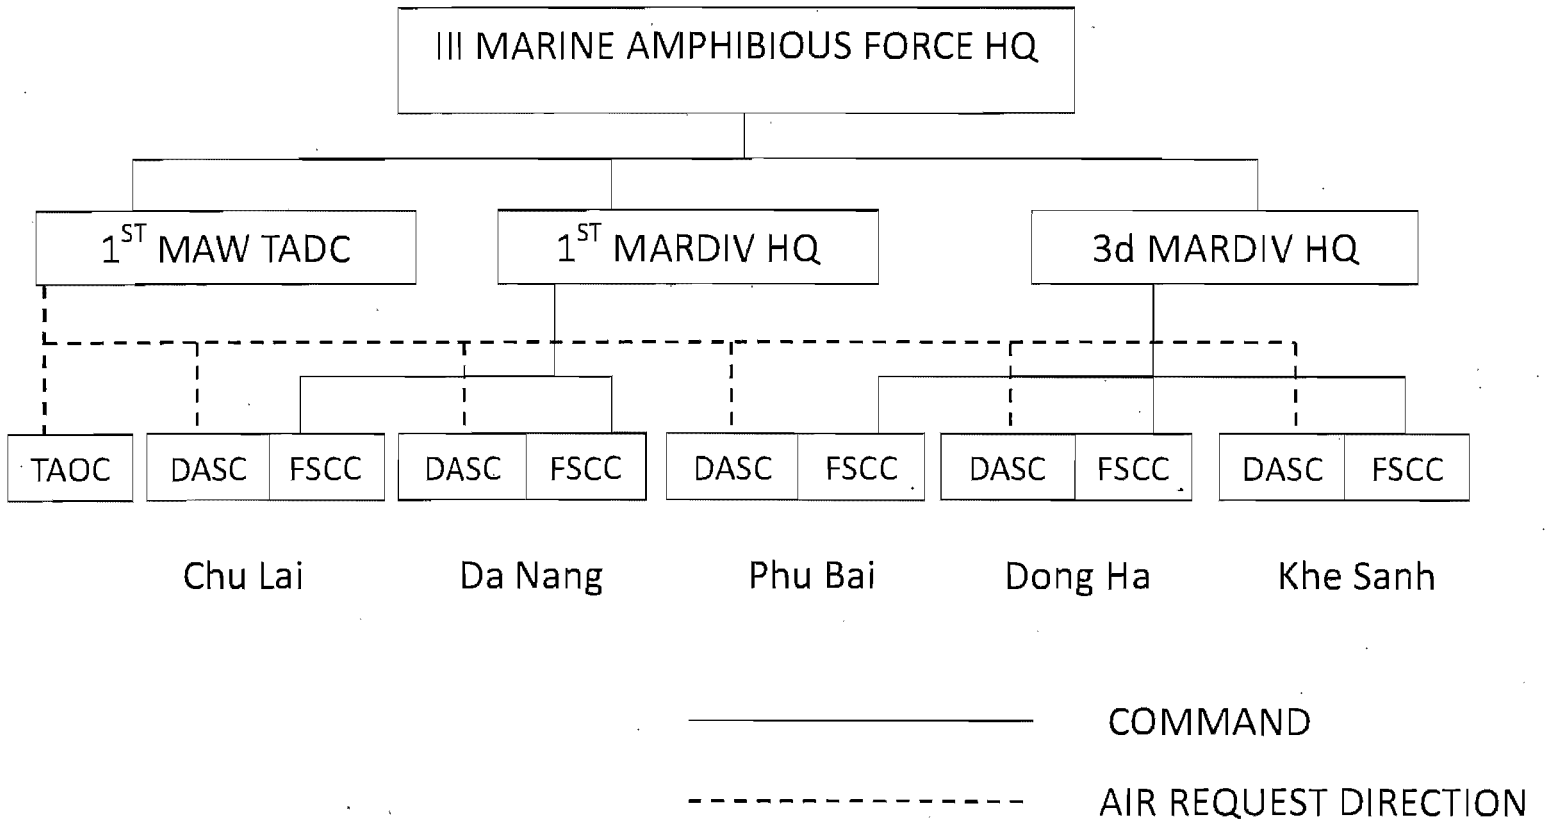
III MARINE AMPHIBIOUS FORCE HQ

1$^{ST}$ MAW TADC

1$^{ST}$ MARDIV HQ

3d MARDIV HQ

TAOC

DASC FSCC

DASC FSCC

DASC FSCC

DASC FSCC

DASC FSCC

Chu Lai

Da Nang

Phu Bai

Dong Ha

Khe Sanh

COMMAND

AIR REQUEST DIRECTION